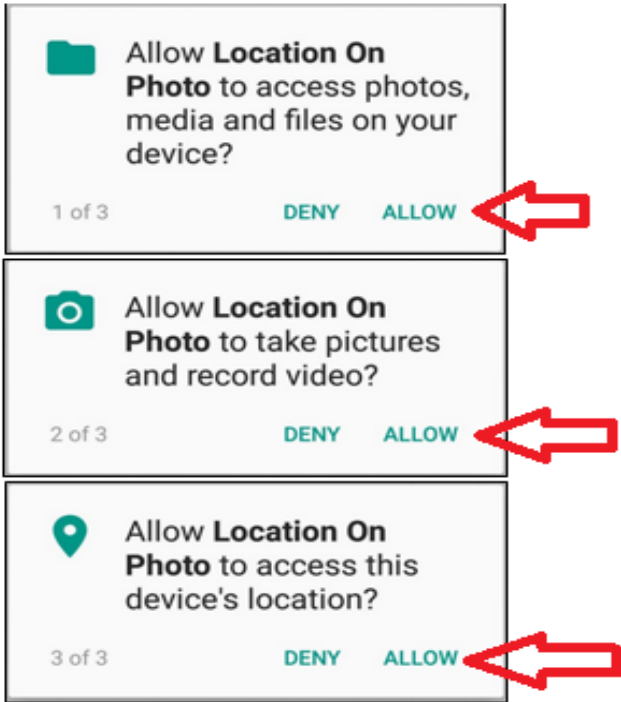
Allow **Location On Photo** to access photos, media and files on your device?

1 of 3

DENY ALLOW

Allow **Location On Photo** to take pictures and record video?

2 of 3

DENY ALLOW

Allow **Location On Photo** to access this device's location?

3 of 3

DENY ALLOW